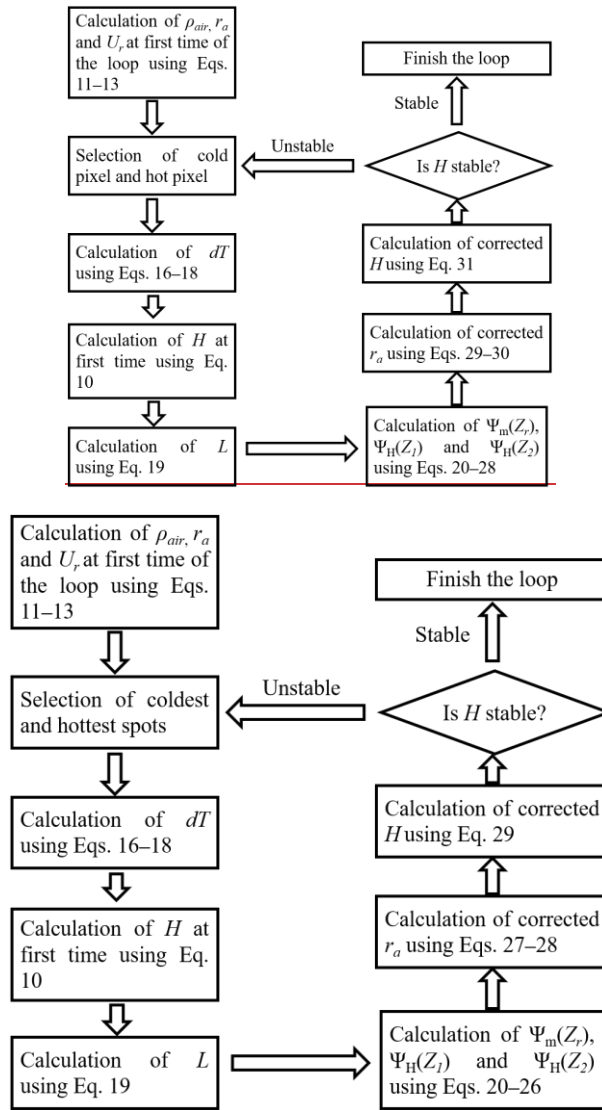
Calculation of $\rho_{air}$, $r_a$ and $U_r$ at first time of the loop using Eqs. 11–13

Selection of cold pixel and hot pixel

Calculation of $dT$ using Eqs. 16–18

Calculation of $H$ at first time using Eq. 10

Calculation of $L$ using Eq. 19

Calculation of $\Psi_m(Z_r)$, $\Psi_H(Z_1)$ and $\Psi_H(Z_2)$ using Eqs. 20–28

Calculation of corrected $r_a$ using Eqs. 29–30

Calculation of corrected $H$ using Eq. 31

Is $H$ stable?

Unstable

Stable

Finish the loop

Calculation of $\rho_{air}$, $r_a$ and $U_r$ at first time of the loop using Eqs. 11–13

Selection of coldest and hottest spots

Calculation of $dT$ using Eqs. 16–18

Calculation of $H$ at first time using Eq. 10

Calculation of $L$ using Eq. 19

Calculation of $\Psi_m(Z_r)$, $\Psi_H(Z_1)$ and $\Psi_H(Z_2)$ using Eqs. 20–26

Calculation of corrected $r_a$ using Eqs. 27–28

Calculation of corrected $H$ using Eq. 29

Is $H$ stable?

Unstable

Stable

Finish the loop